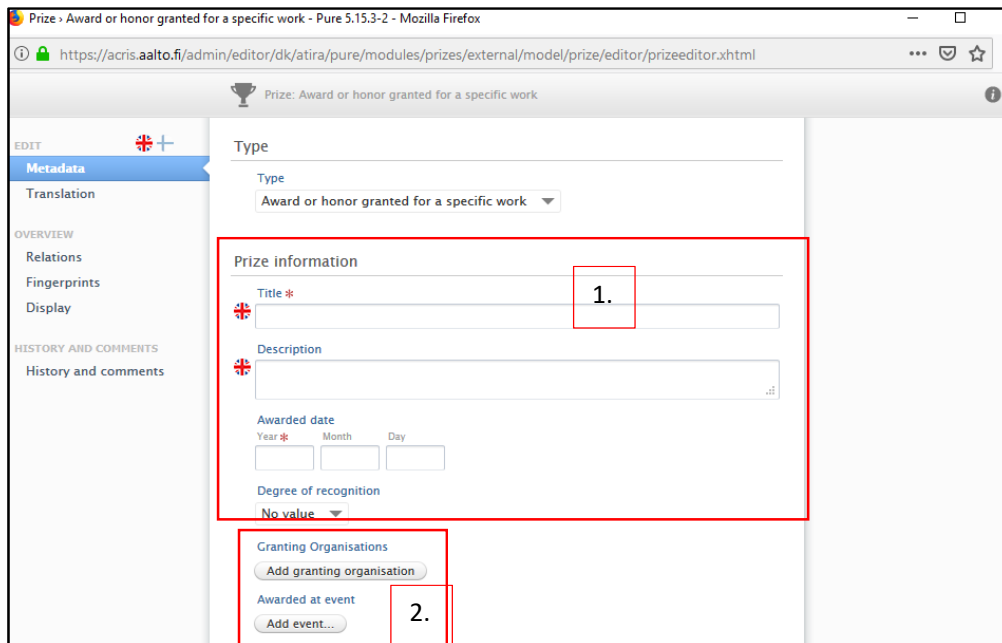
Prize › Award or honor granted for a specific work - Pure 5.15.3-2 - Mozilla Firefox

https://acris.aalto.fi/admin/editor/dk/atira/pure/modules/prizes/external/model/prize/editor/prizeeditor.xhtml

Prize: Award or honor granted for a specific work

EDIT
Metadata
Translation

OVERVIEW
Relations
Fingerprints
Display

HISTORY AND COMMENTS
History and comments

Type

Type
Award or honor granted for a specific work

Prize information

Title *

1.

Description

Awarded date
Year * Month Day

Degree of recognition
No value

Granting Organisations
Add granting organisation

Awarded at event
Add event...

2.